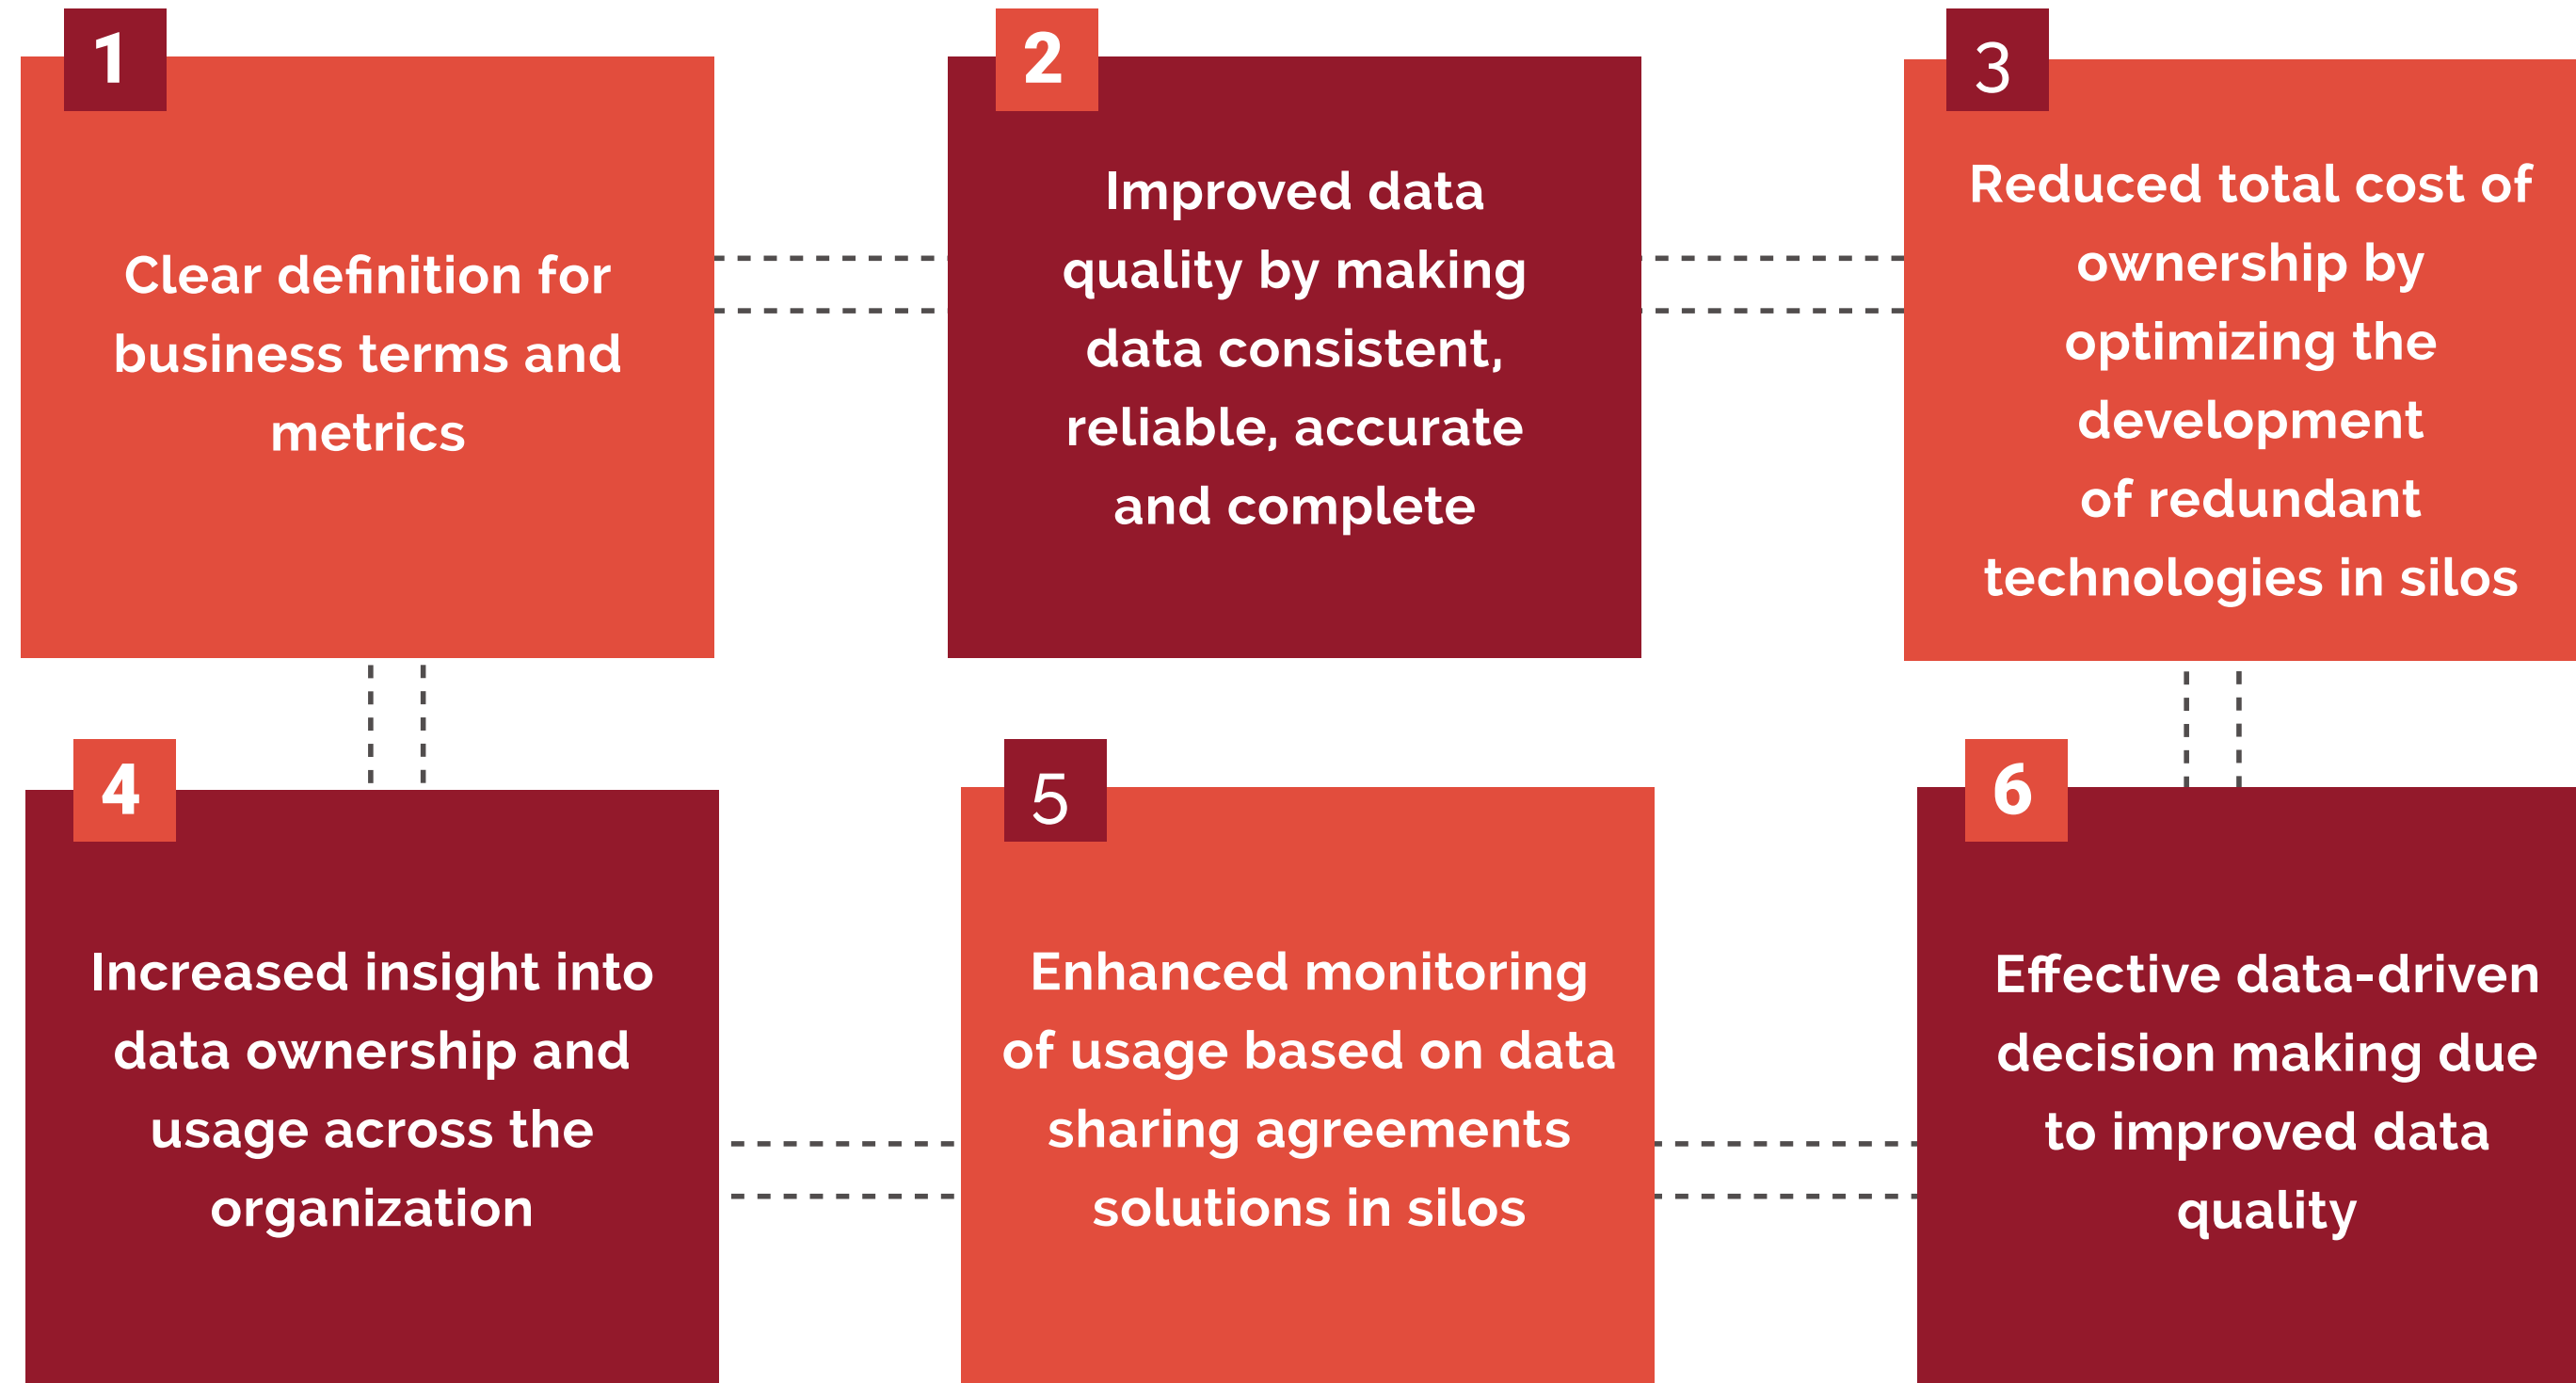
1

Clear definition for business terms and metrics

2

Improved data quality by making data consistent, reliable, accurate and complete

3

Reduced total cost of ownership by optimizing the development of redundant technologies in silos

4

Increased insight into data ownership and usage across the organization

5

Enhanced monitoring of usage based on data sharing agreements solutions in silos

6

Effective data-driven decision making due to improved data quality